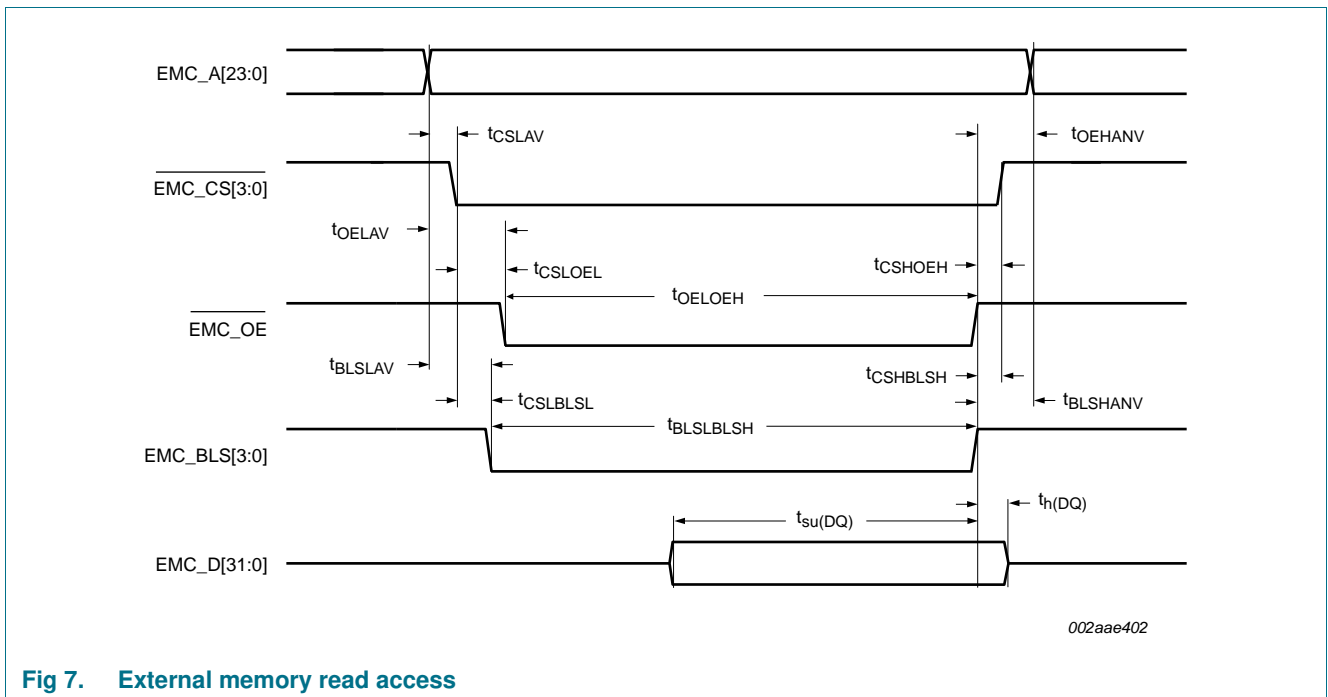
EMC_A[23:0]

$t_{CSLAV}$

$t_{OEHANV}$

$\overline{EMC\_CS[3:0]}$

$t_{OELAV}$

$t_{CSLOEL}$

$t_{CSHOEH}$

$t_{OELOEH}$

$\overline{EMC\_OE}$

$t_{BLSLAV}$

$t_{CSHBLSH}$

$t_{CSLBLSL}$

$t_{BLSHANV}$

$t_{BLSLBLSH}$

EMC_BLS[3:0]

$t_{su(DQ)}$

$t_{h(DQ)}$

EMC_D[31:0]

002aae402

Fig 7. External memory read access